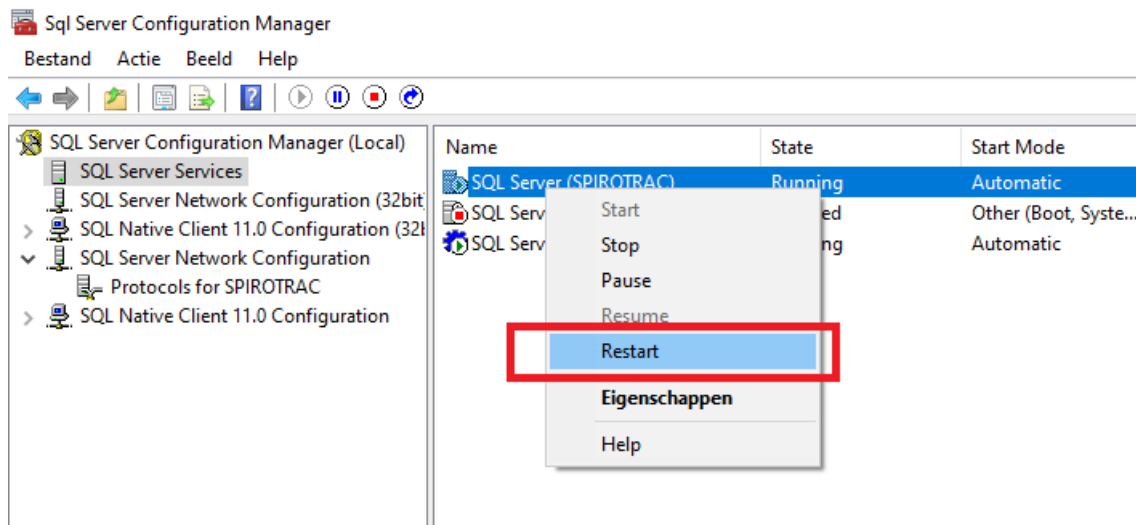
Sql Server Configuration Manager

Bestand Actie Beeld Help

SQL Server Configuration Manager (Local)
SQL Server Services
SQL Server Network Configuration (32bit)
SQL Native Client 11.0 Configuration (32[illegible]
SQL Server Network Configuration
Protocols for SPIROTRAC
SQL Native Client 11.0 Configuration

| Name | State | Start Mode |
|---|---|---|
| SQL Server (SPIROTRAC) | Running | Automatic |
| SQL Serv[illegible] | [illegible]ed | Other (Boot, Syste... |
| SQL Serv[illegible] | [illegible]ng | Automatic |

Start
Stop
Pause
Resume
Restart
Eigenschappen
Help